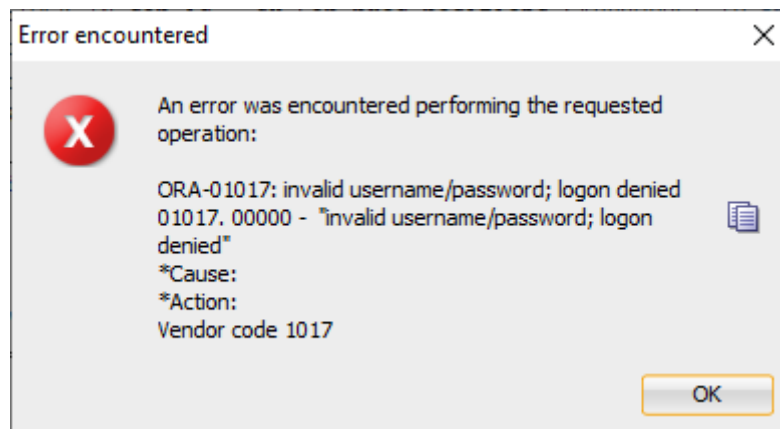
Error encountered

An error was encountered performing the requested operation:

ORA-01017: invalid username/password; logon denied
01017. 00000 - "invalid username/password; logon denied"
*Cause:
*Action:
Vendor code 1017

OK